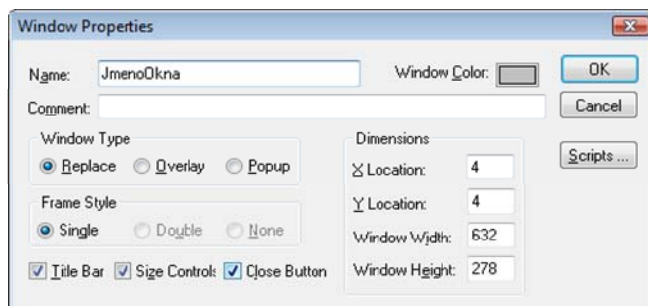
Window Properties

Name: JmenoOkna
Window Color:
OK
Comment:
Cancel

Window Type
Replace Overlay Popup

Frame Style
Single Double None

Title Bar Size Controls Close Button

Dimensions
X Location: 4
Y Location: 4
Window Width: 632
Window Height: 278

Scripts ...